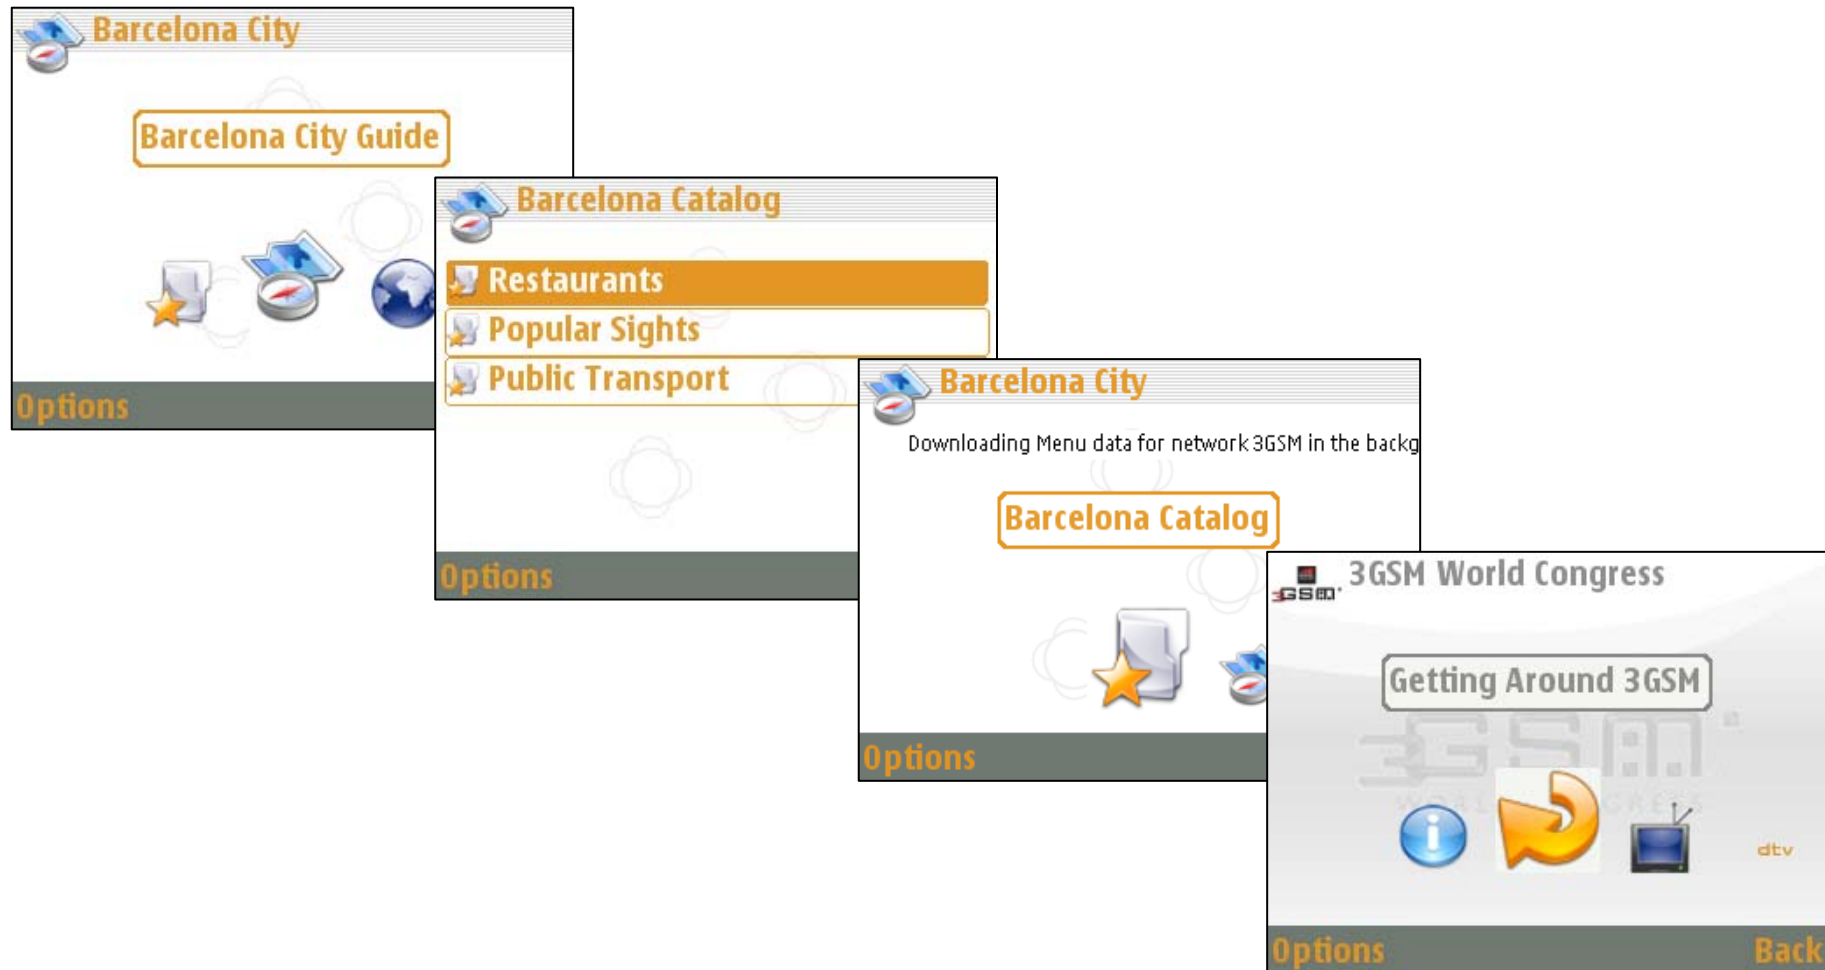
Barcelona City

Barcelona City Guide

Options

Barcelona Catalog

Restaurants

Popular Sights

Public Transport

Options

Barcelona City

Downloading Menu data for network 3GSM in the backg

Barcelona Catalog

Options

3GSM

3GSM World Congress

Getting Around 3GSM

3GSM

WORLD CONGRESS

dtv

Options Back